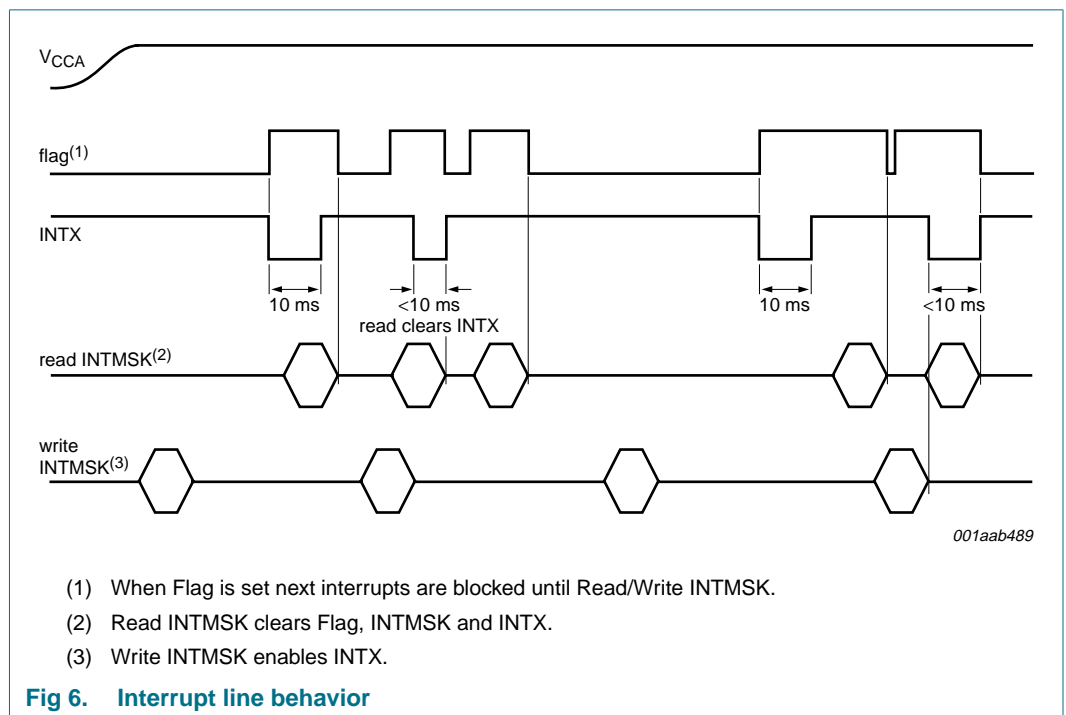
$V_{CCA}$

flag$^{(1)}$

INTX

10 ms

<10 ms
read clears INTX

10 ms

<10 ms

read INTMSK$^{(2)}$

write INTMSK$^{(3)}$

001aab489

(1) When Flag is set next interrupts are blocked until Read/Write INTMSK.

(2) Read INTMSK clears Flag, INTMSK and INTX.

(3) Write INTMSK enables INTX.

Fig 6. Interrupt line behavior